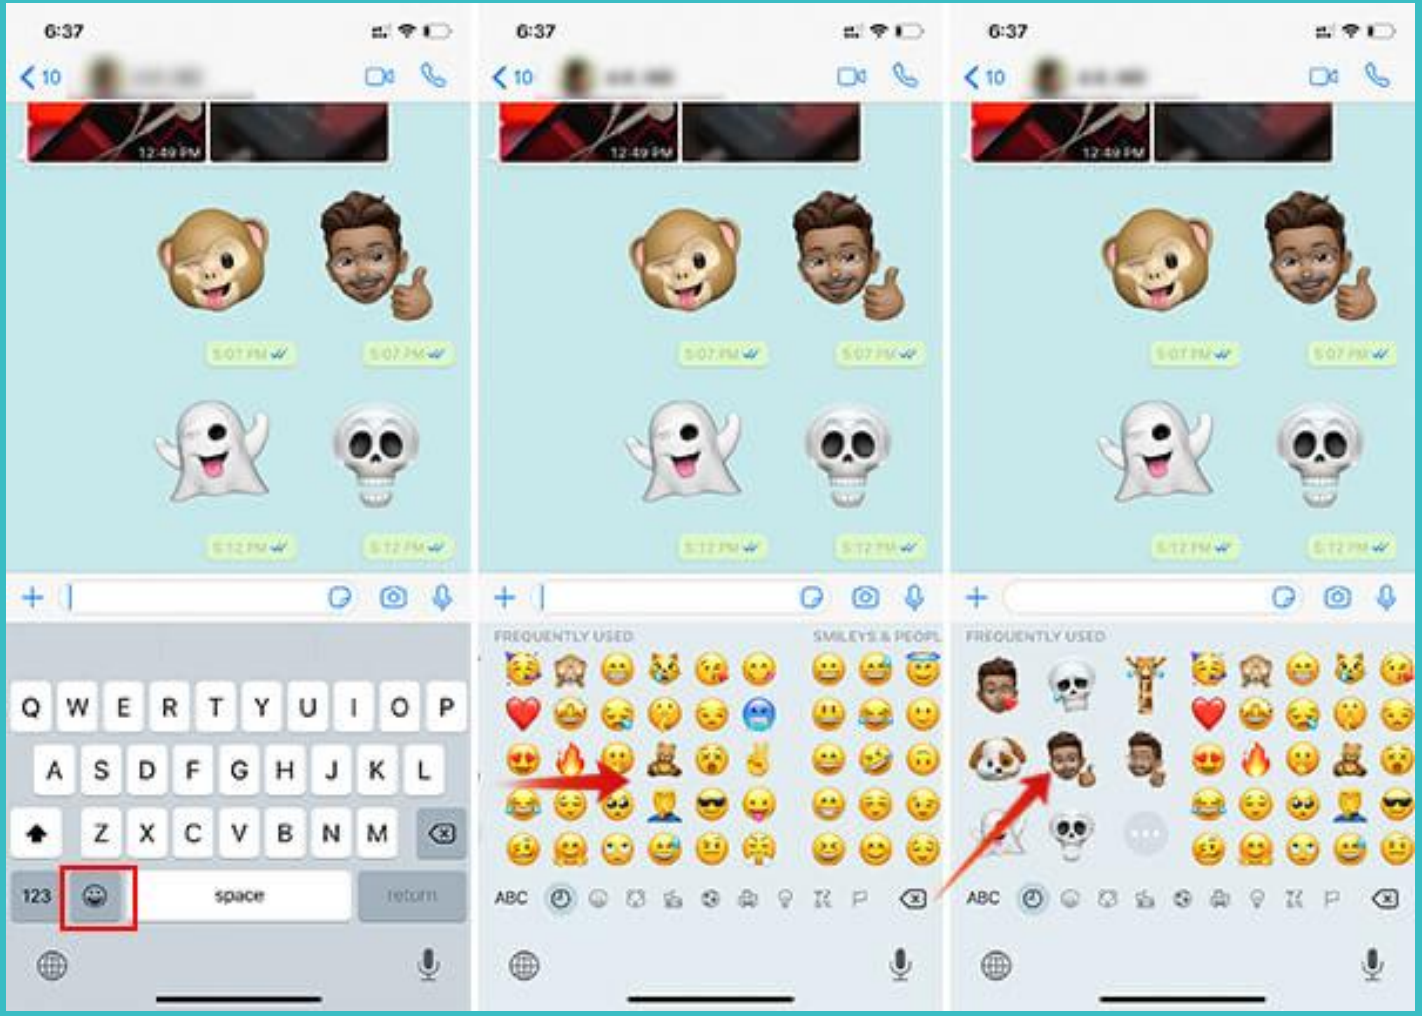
6:37

10

12:49 PM

5:07 PM

5:07 PM

5:12 PM

5:12 PM

Q W E R T Y U I O P
A S D F G H J K L
Z X C V B N M
123
space
return

6:37

10

12:49 PM

5:07 PM

5:07 PM

5:12 PM

5:12 PM

FREQUENTLY USED
SMILEYS & PEOPL
ABC

6:37

10

12:49 PM

5:07 PM

5:07 PM

5:12 PM

5:12 PM

FREQUENTLY USED
ABC